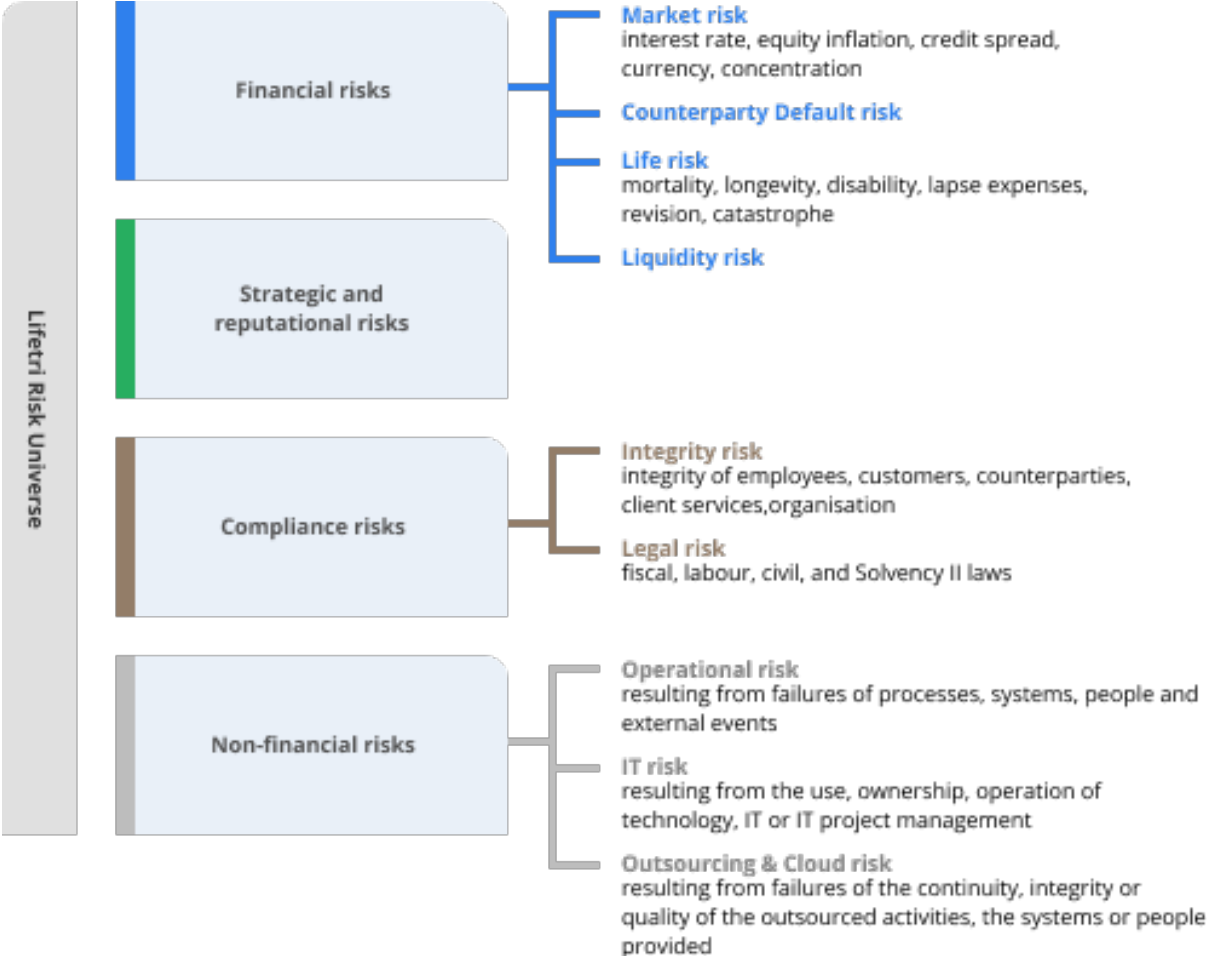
Lifetri Risk Universe

Financial risks

Market risk
interest rate, equity inflation, credit spread, currency, concentration

Counterparty Default risk

Life risk
mortality, longevity, disability, lapse expenses, revision, catastrophe

Liquidity risk

Strategic and reputational risks

Compliance risks

Integrity risk
integrity of employees, customers, counterparties, client services,organisation

Legal risk
fiscal, labour, civil, and Solvency II laws

Non-financial risks

Operational risk
resulting from failures of processes, systems, people and external events

IT risk
resulting from the use, ownership, operation of technology, IT or IT project management

Outsourcing & Cloud risk
resulting from failures of the continuity, integrity or quality of the outsourced activities, the systems or people provided